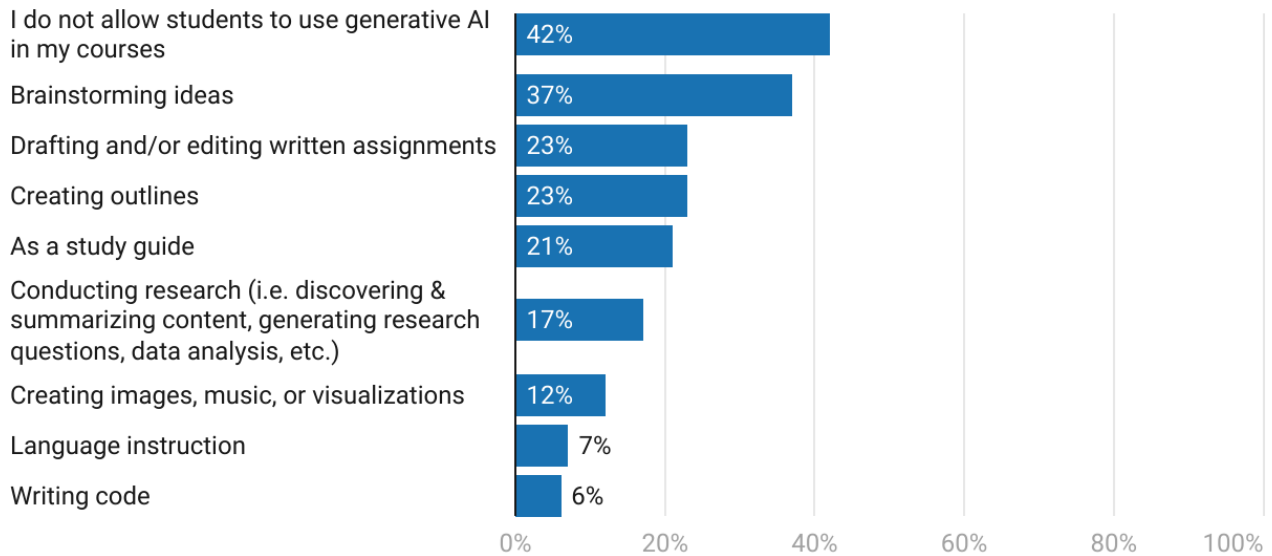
| Category | Value |
|---|---|
| I do not allow students to use generative AI in my courses | 42% |
| Brainstorming ideas | 37% |
| Drafting and/or editing written assignments | 23% |
| Creating outlines | 23% |
| As a study guide | 21% |
| Conducting research (i.e. discovering & summarizing content, generating research questions, data analysis, etc.) | 17% |
| Creating images, music, or visualizations | 12% |
| Language instruction | 7% |
| Writing code | 6% |

0% 20% 40% 60% 80% 100%